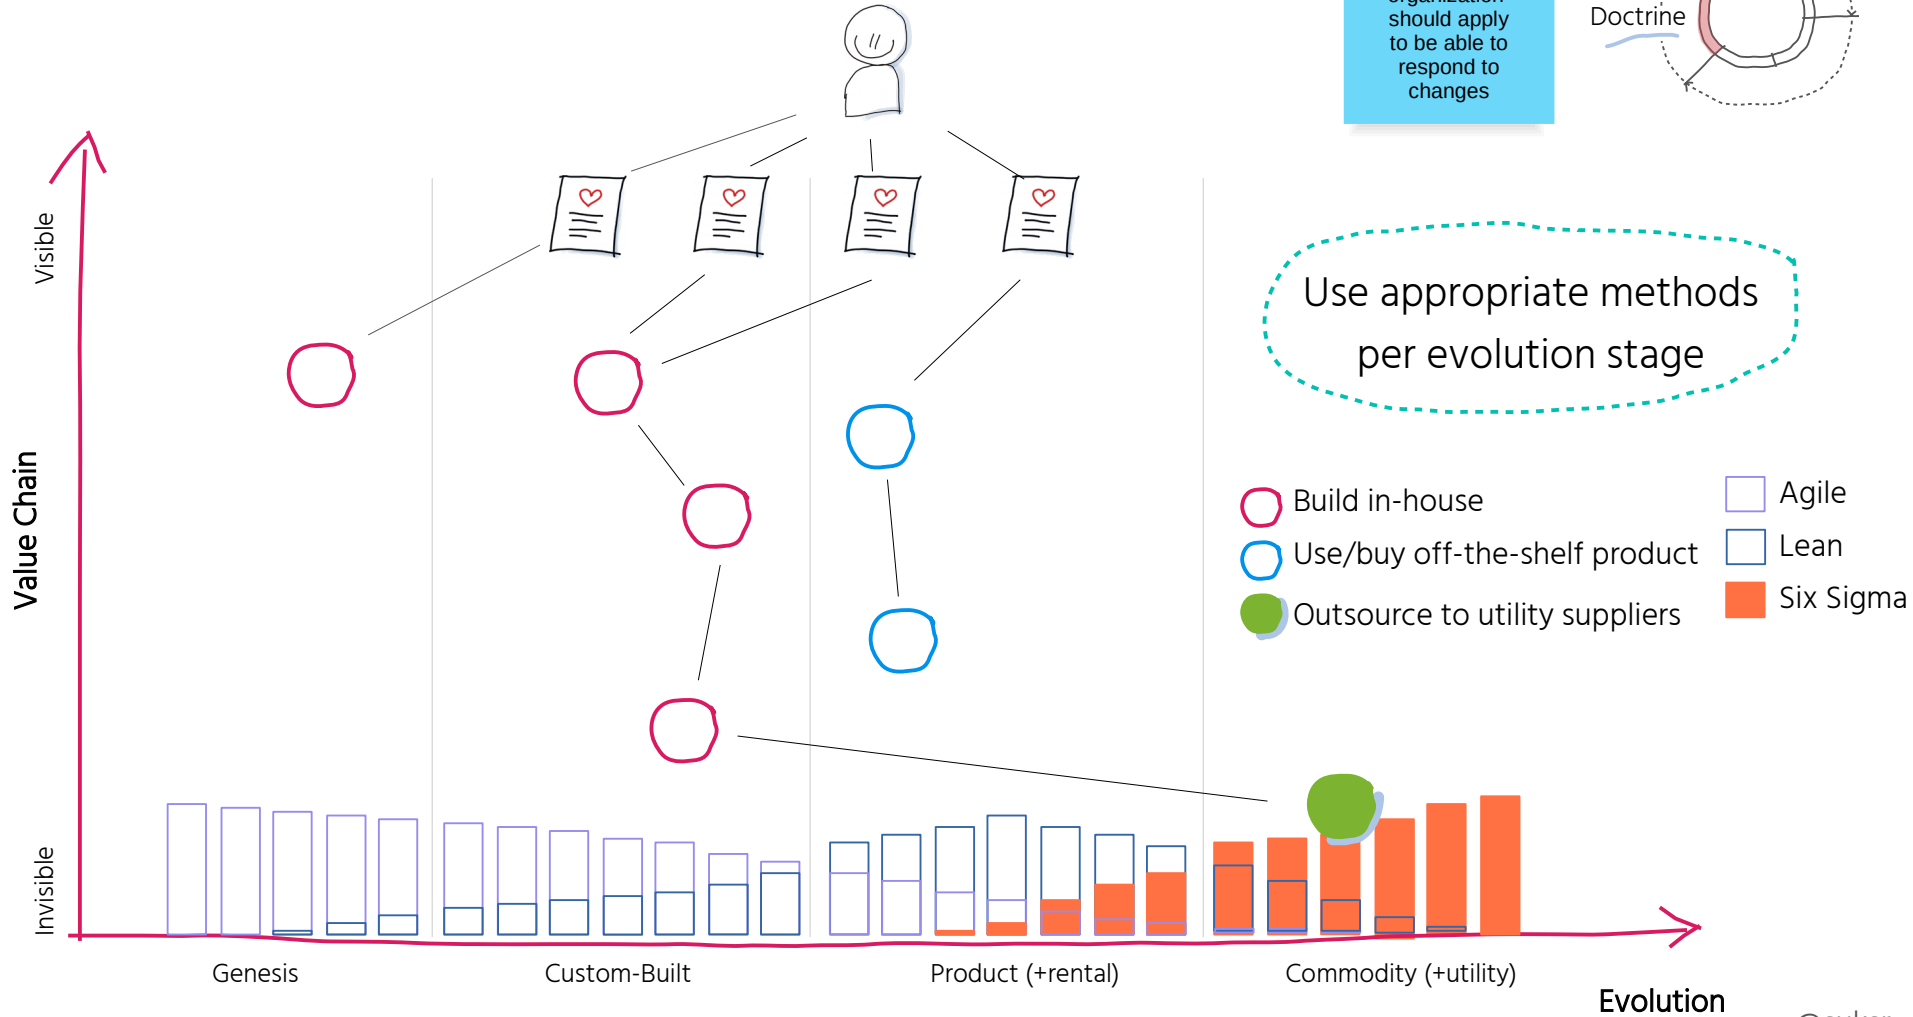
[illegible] should apply to be able to respond to changes

Doctrine

Visible

Value Chain

Invisible

Use appropriate methods per evolution stage

Build in-house
Use/buy off-the-shelf product
Outsource to utility suppliers

Agile
Lean
Six Sigma

Genesis
Custom-Built
Product (+rental)
Commodity (+utility)

Evolution